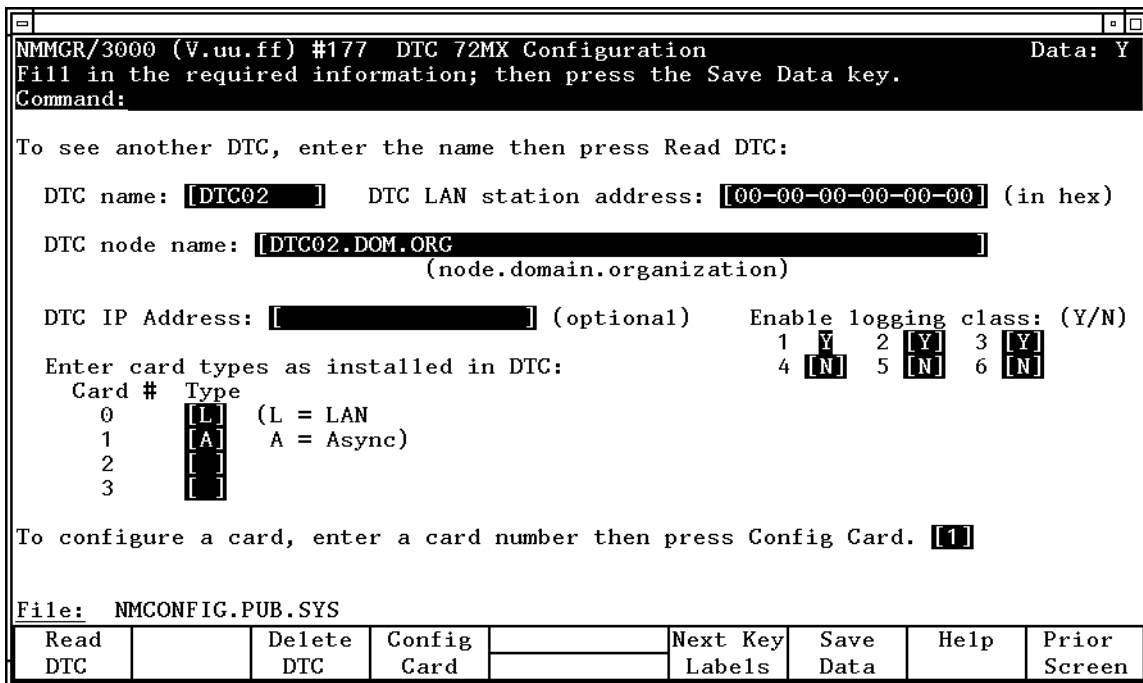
NMMGR/3000 (V.uu.ff) #177 DTC 72MX Configuration Data: Y
Fill in the required information; then press the Save Data key.
Command:

To see another DTC, enter the name then press Read DTC:

DTC name: [DTC02 ] DTC LAN station address: [00-00-00-00-00-00] (in hex)

DTC node name: [DTC02.DOM.ORG ]
(node.domain.organization)

DTC IP Address: [ ] (optional)

Enable logging class: (Y/N)
1 Y 2 [Y] 3 [Y]
4 [N] 5 [N] 6 [N]

Enter card types as installed in DTC:

| Card # | Type | |
|---|---|---|
| 0 | [L] | (L = LAN |
| 1 | [A] | A = Async) |
| 2 | [ ] | |
| 3 | [ ] | |

To configure a card, enter a card number then press Config Card. [1]

File: NMCONFIG.PUB.SYS

| Read DTC | | Delete DTC | Config Card | | Next Key Labels | Save Data | Help | Prior Screen |
|---|---|---|---|---|---|---|---|---|